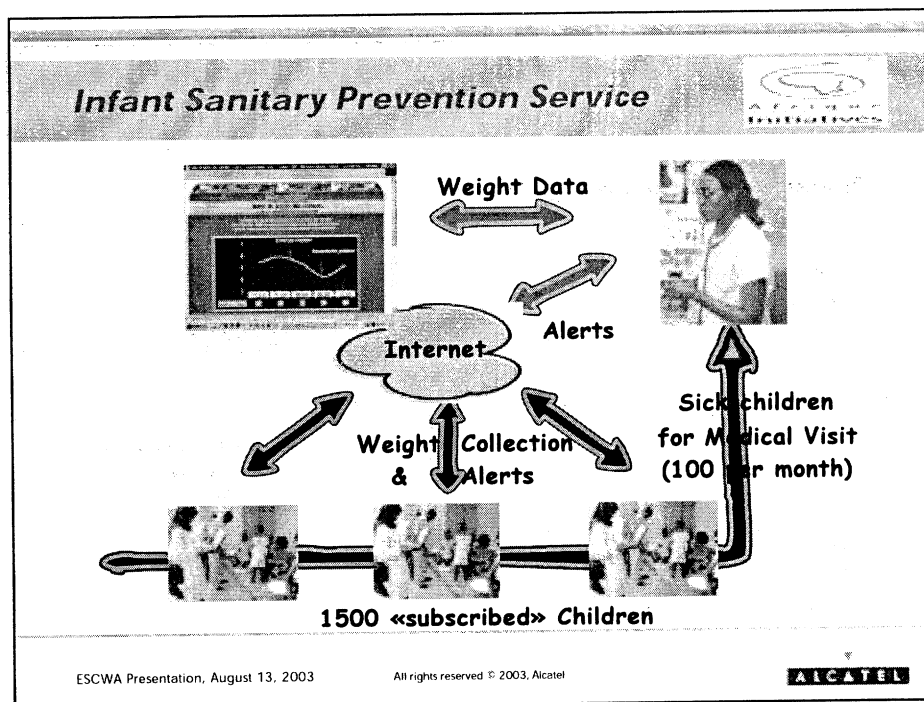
Infant Sanitary Prevention Service

Initiatives

Weight Data

Alerts

Internet

Weight Collection & Alerts

Sick children for M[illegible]dical Visit (100 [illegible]r month)

1500 «subscribed» Children

ESCWA Presentation, August 13, 2003

All rights reserved © 2003, Alcatel

ALCATEL